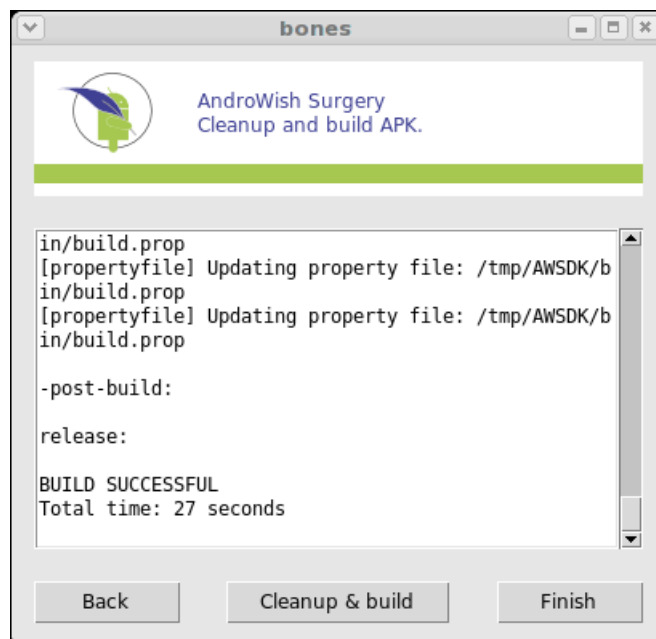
bones

AndroWish Surgery
Cleanup and build APK.

in/build.prop
[propertyfile] Updating property file: /tmp/AWSDK/b
in/build.prop
[propertyfile] Updating property file: /tmp/AWSDK/b
in/build.prop

-post-build:

release:

BUILD SUCCESSFUL
Total time: 27 seconds

Back
Cleanup & build
Finish